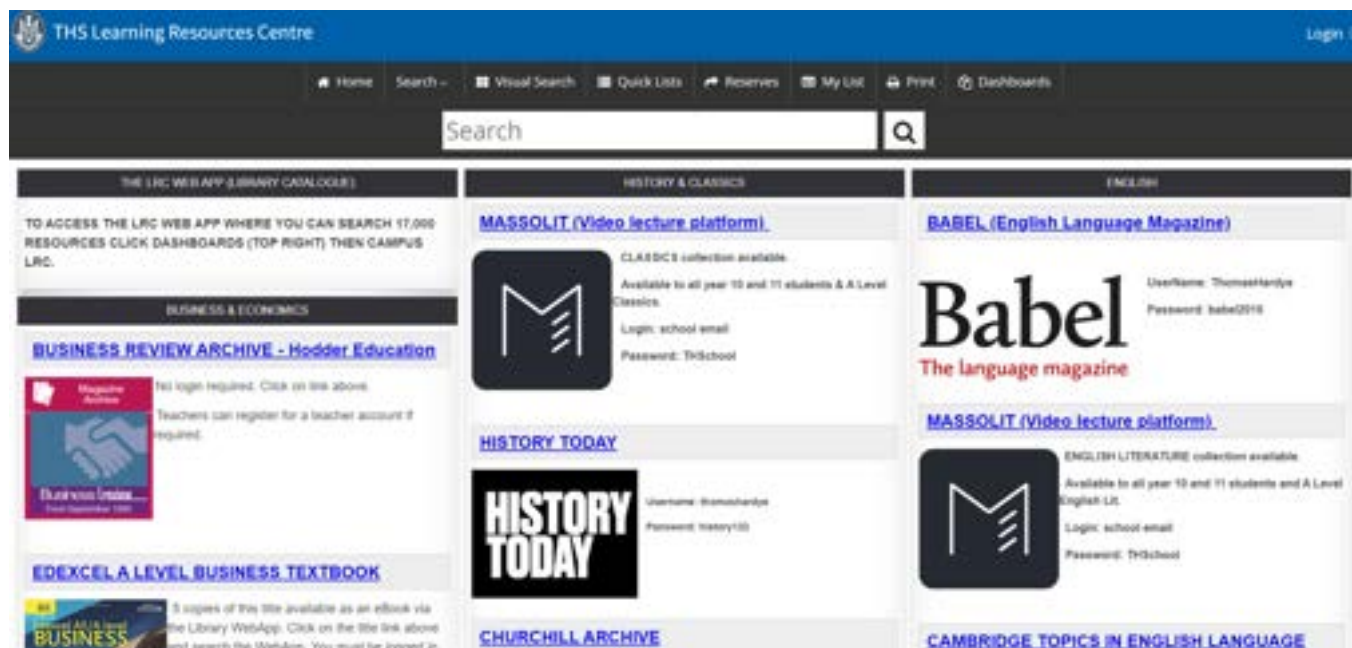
THS Learning Resources Centre

Login

Home Search Visual Search Quick Lists Reserves My List Print Dashboards

Search

THE LRC WEB APP (LIBRARY CATALOGUE)

TO ACCESS THE LRC WEB APP WHERE YOU CAN SEARCH 17,000 RESOURCES CLICK DASHBOARDS (TOP RIGHT) THEN CAMPUS LRC.

BUSINESS & ECONOMICS

BUSINESS REVIEW ARCHIVE - Hodder Education

Magazine Archive

Business Review

No login required. Click on link above.

Teachers can register for a teacher account if required.

EDEXCEL A LEVEL BUSINESS TEXTBOOK

BUSINESS

5 copies of this title available as an eBook via the Library WebApp. Click on the title link above and search the WebApp. You must be logged in

HISTORY & CLASSICS

MASSOLIT (Video lecture platform)

CLASSICS collection available.

Available to all year 10 and 11 students & A Level Classics.

Login: school email

Password: THSchool

HISTORY TODAY

HISTORY TODAY

Username: thomashardye

Password: history100

CHURCHILL ARCHIVE

ENGLISH

BABEL (English Language Magazine)

Babel
The language magazine

UserName: ThomasHardye

Password: babel2018

MASSOLIT (Video lecture platform)

ENGLISH LITERATURE collection available.

Available to all year 10 and 11 students and A Level English Lit.

Login: school email

Password: THSchool

CAMBRIDGE TOPICS IN ENGLISH LANGUAGE